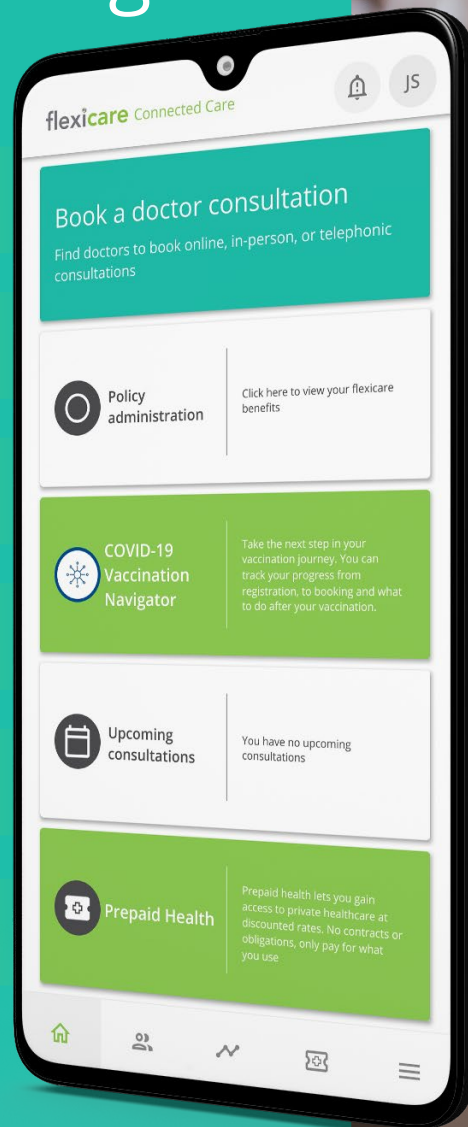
flexicare Connected Care

JS

Book a doctor consultation
Find doctors to book online, in-person, or telephonic consultations

Policy administration

Click here to view your flexicare benefits

COVID-19 Vaccination Navigator

Take the next step in your vaccination journey. You can track your progress from registration, to booking and what to do after your vaccination.

Upcoming consultations

You have no upcoming consultations

Prepaid Health

Prepaid health lets you gain access to private healthcare at discounted rates. No contracts or obligations, only pay for what you use